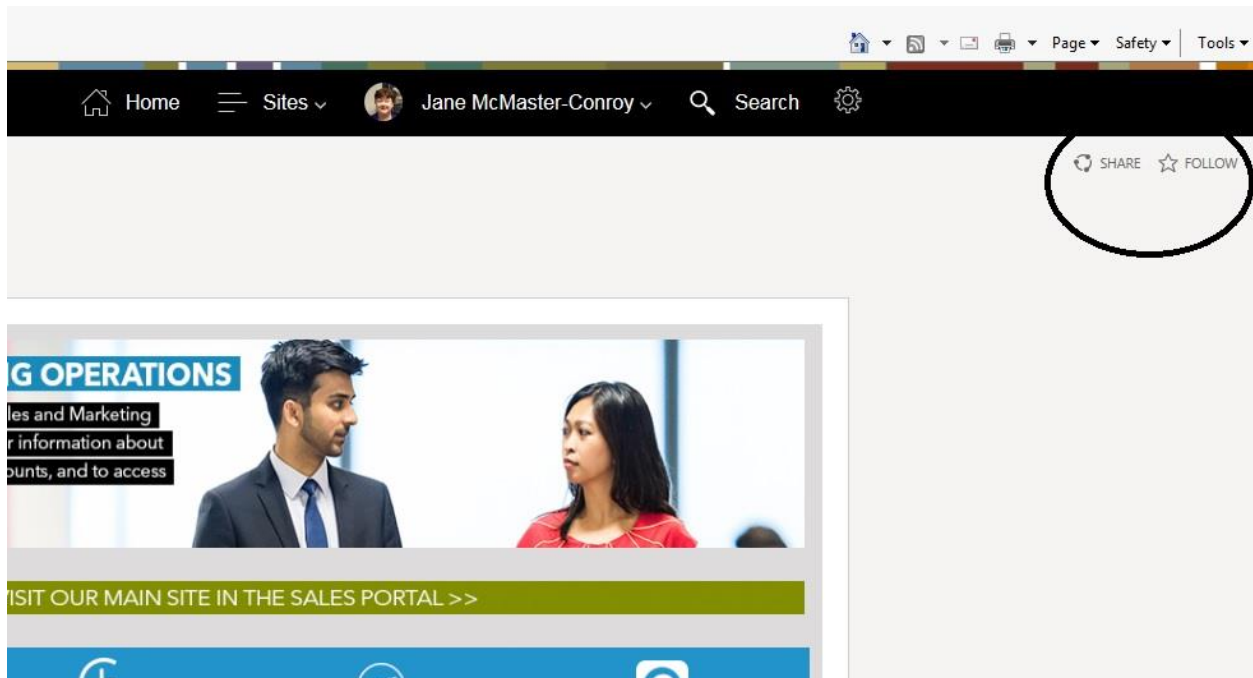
Page ▾ Safety ▾ Tools ▾

Home Sites ⌄ Jane McMaster-Conroy ⌄ Search

SHARE FOLLOW

G OPERATIONS

les and Marketing

r information about

ounts, and to access

ISIT OUR MAIN SITE IN THE SALES PORTAL >>